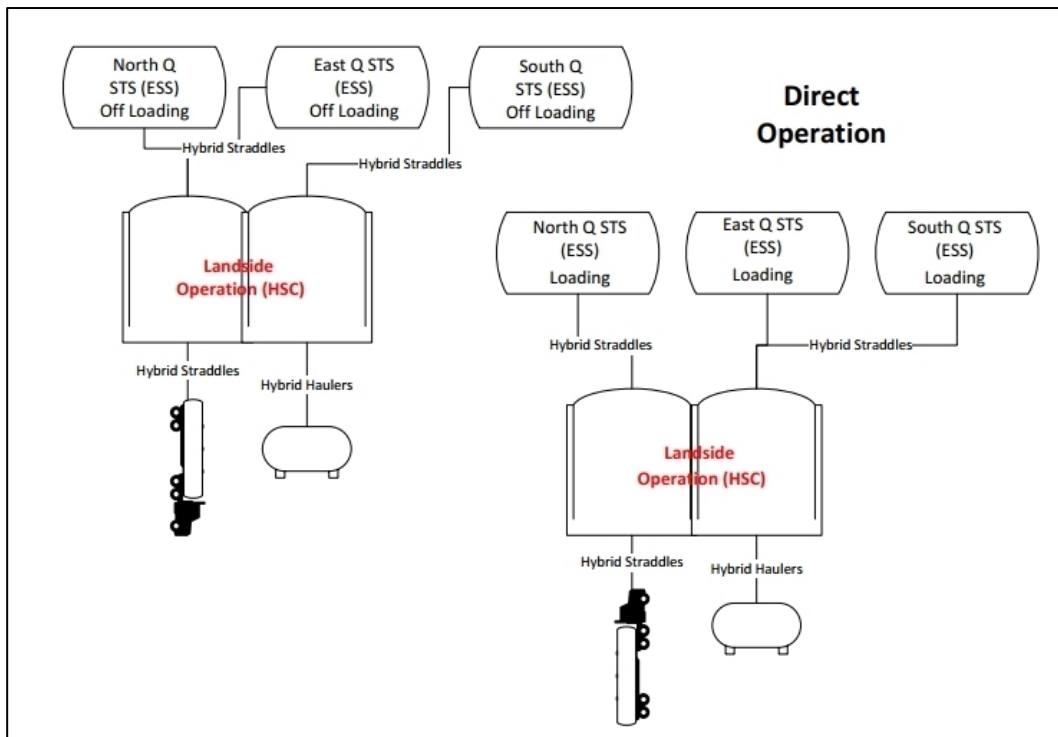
North Q STS (ESS) Off Loading

East Q STS (ESS) Off Loading

South Q STS (ESS) Off Loading

Direct Operation

Hybrid Straddles

Hybrid Straddles

Landside Operation (HSC)

Hybrid Straddles

Hybrid Haulers

North Q STS (ESS) Loading

East Q STS (ESS) Loading

South Q STS (ESS) Loading

Hybrid Straddles

Hybrid Straddles

Landside Operation (HSC)

Hybrid Straddles

Hybrid Haulers